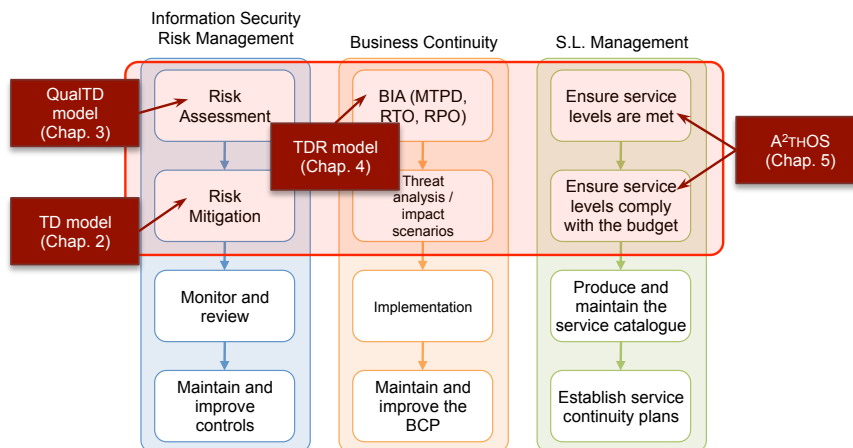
Information Security Risk Management

Business Continuity

S.L. Management

QualTD model (Chap. 3)

TD model (Chap. 2)

Risk Assessment

Risk Mitigation

Monitor and review

Maintain and improve controls

BIA (MTPD, RTO, RPO)

TDR model (Chap. 4)

Threat analysis / impact scenarios

Implementation

Maintain and improve the BCP

Ensure service levels are met

Ensure service levels comply with the budget

Produce and maintain the service catalogue

Establish service continuity plans

A$^2$THOS (Chap. 5)